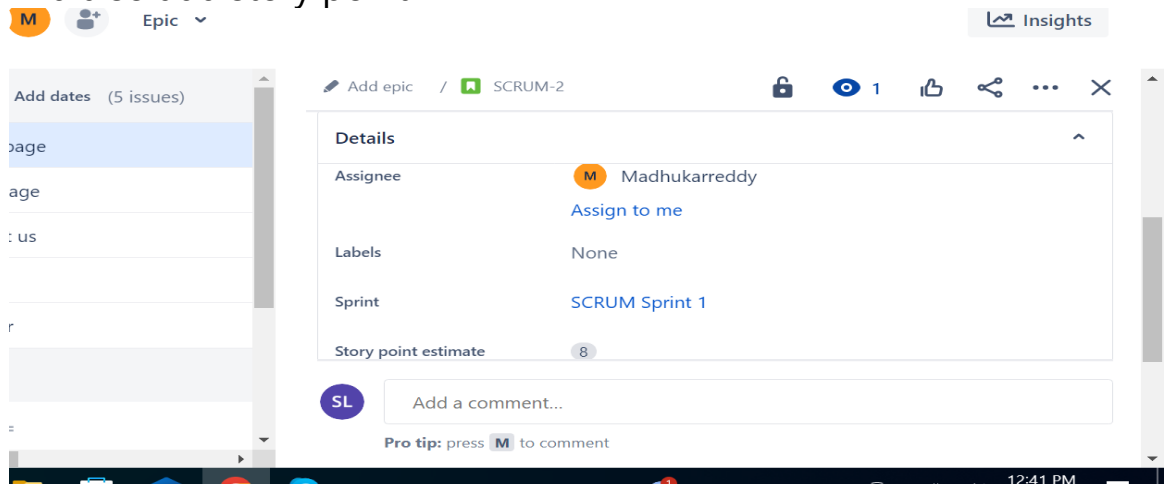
M Epic

Insights

Add dates (5 issues)

page

age

t us

r

Add epic / SCRUM-2

1

Details

Assignee

M Madhukarreddy

Assign to me

Labels

None

Sprint

SCRUM Sprint 1

Story point estimate

8

SL

Add a comment...

Pro tip: press M to comment

12:41 PM